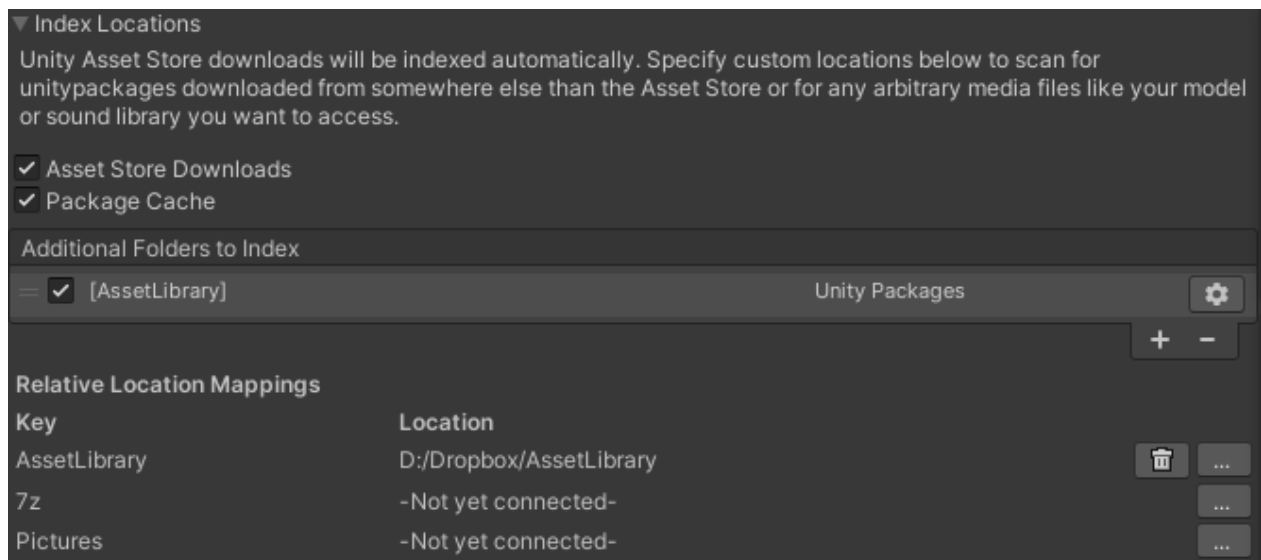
▼ Index Locations

Unity Asset Store downloads will be indexed automatically. Specify custom locations below to scan for unitypackages downloaded from somewhere else than the Asset Store or for any arbitrary media files like your model or sound library you want to access.

✓ Asset Store Downloads
✓ Package Cache

Additional Folders to Index

✓ [AssetLibrary] Unity Packages

+ −

Relative Location Mappings

| Key | Location | | |
|---|---|---|---|
| AssetLibrary | D:/Dropbox/AssetLibrary | | ... |
| 7z | -Not yet connected- | | ... |
| Pictures | -Not yet connected- | | ... |